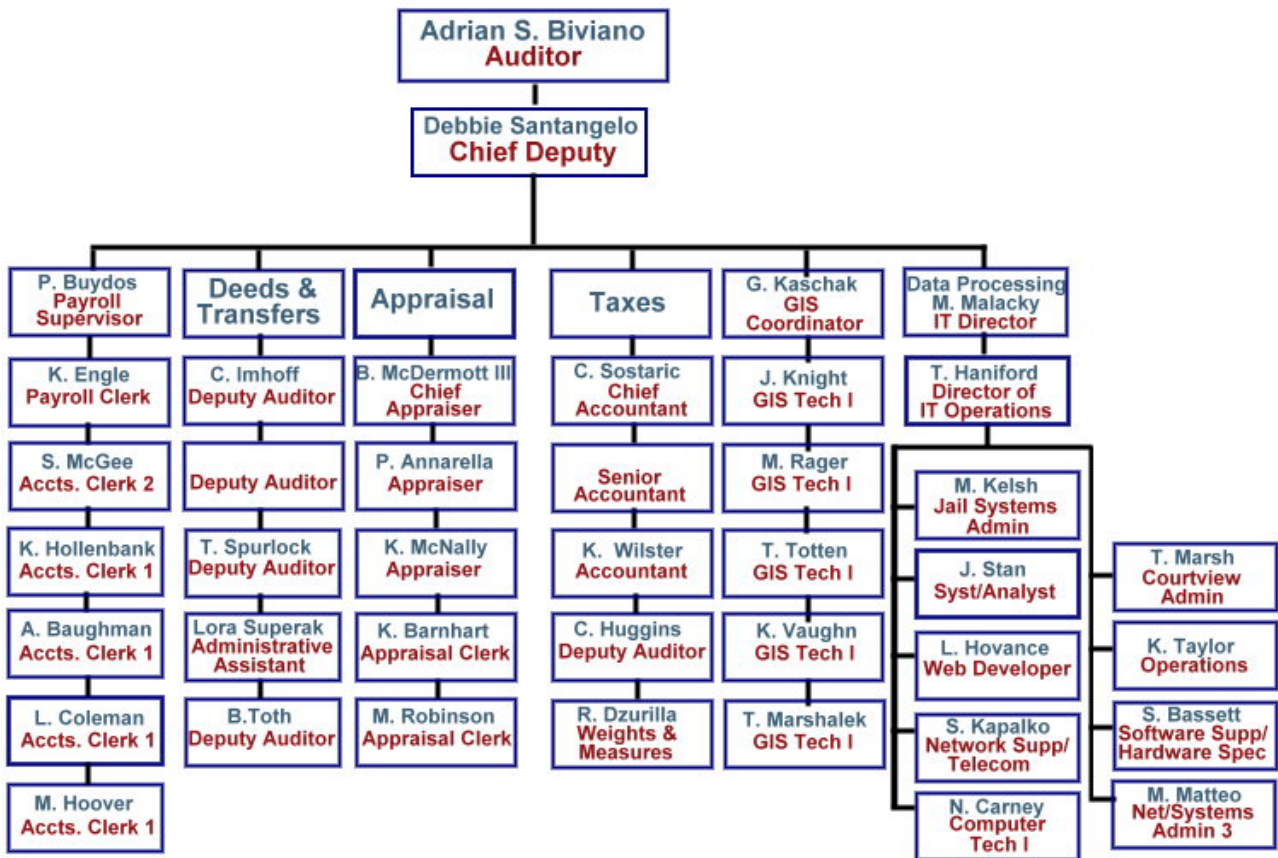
Adrian S. Biviano
Auditor

Debbie Santangelo
Chief Deputy

P. Buydos
Payroll Supervisor

K. Engle
Payroll Clerk

S. McGee
Accts. Clerk 2

K. Hollenbank
Accts. Clerk 1

A. Baughman
Accts. Clerk 1

L. Coleman
Accts. Clerk 1

M. Hoover
Accts. Clerk 1

Deeds & Transfers

C. Imhoff
Deputy Auditor

Deputy Auditor

T. Spurlock
Deputy Auditor

Lora Superak
Administrative Assistant

B.Toth
Deputy Auditor

Appraisal

B. McDermott III
Chief Appraiser

P. Annarella
Appraiser

K. McNally
Appraiser

K. Barnhart
Appraisal Clerk

M. Robinson
Appraisal Clerk

Taxes

C. Sostaric
Chief Accountant

Senior Accountant

K. Wilster
Accountant

C. Huggins
Deputy Auditor

R. Dzurilla
Weights & Measures

G. Kaschak
GIS Coordinator

J. Knight
GIS Tech I

M. Rager
GIS Tech I

T. Totten
GIS Tech I

K. Vaughn
GIS Tech I

T. Marshalek
GIS Tech I

Data Processing
M. Malacky
IT Director

T. Haniford
Director of IT Operations

M. Kelsh
Jail Systems Admin

J. Stan
Syst/Analyst

L. Hovance
Web Developer

S. Kapalko
Network Supp/ Telecom

N. Carney
Computer Tech I

T. Marsh
Courtview Admin

K. Taylor
Operations

S. Bassett
Software Supp/ Hardware Spec

M. Matteo
Net/Systems Admin 3